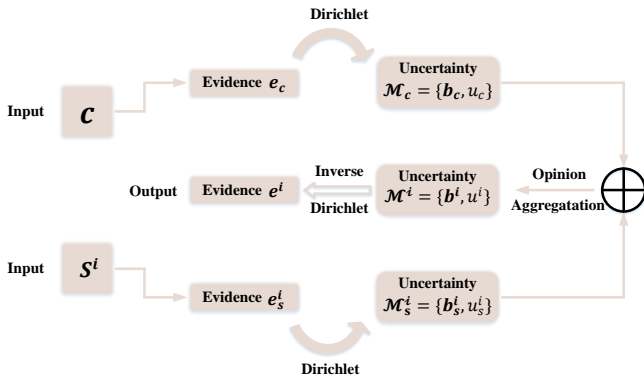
Dirichlet

Input $c$

Evidence $e_c$

Uncertainty $\mathcal{M}_c = \{b_c, u_c\}$

Output Evidence $e^i$

Inverse Dirichlet

Uncertainty $\mathcal{M}^i = \{b^i, u^i\}$

Opinion Aggregatation

$\oplus$

Input $S^i$

Evidence $e_s^i$

Uncertainty $\mathcal{M}_s^i = \{b_s^i, u_s^i\}$

Dirichlet